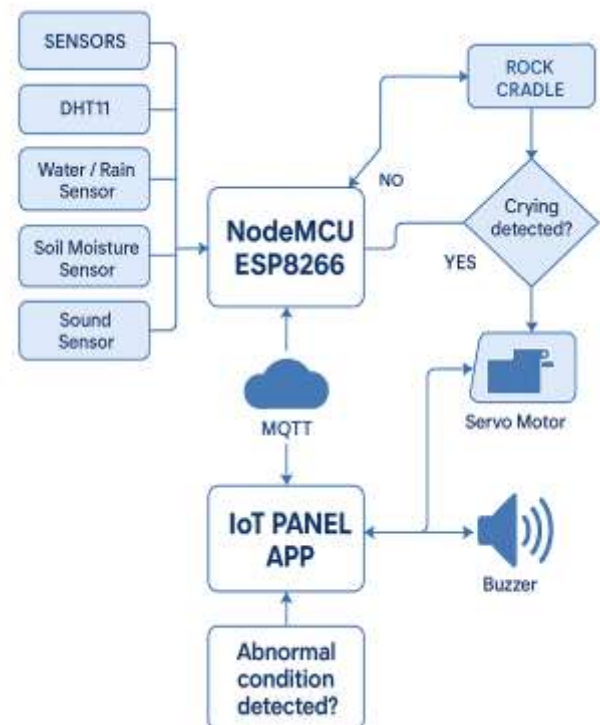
SENSORS

DHT11

Water / Rain Sensor

Soil Moisture Sensor

Sound Sensor

NodeMCU ESP8266

ROCK CRADLE

NO

Crying detected?

YES

Servo Motor

MQTT

IoT PANEL APP

Buzzer

Abnormal condition detected?